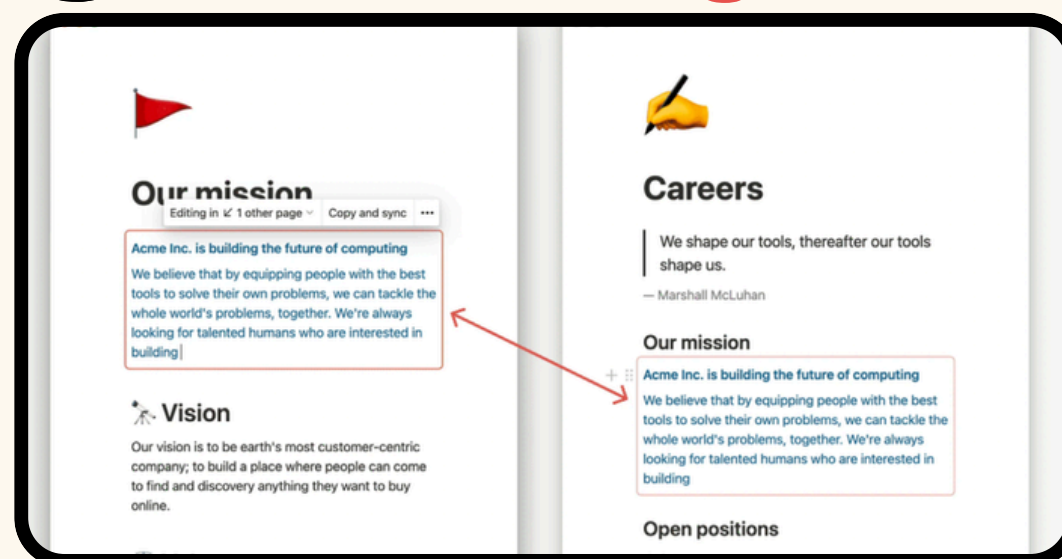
Our mission

Editing in ↙ 1 other page ˅ Copy and sync •••

Acme Inc. is building the future of computing

We believe that by equipping people with the best tools to solve their own problems, we can tackle the whole world's problems, together. We're always looking for talented humans who are interested in building

Vision

Our vision is to be earth's most customer-centric company; to build a place where people can come to find and discovery anything they want to buy online.

Careers

We shape our tools, thereafter our tools shape us.

— Marshall McLuhan

Our mission

Acme Inc. is building the future of computing

We believe that by equipping people with the best tools to solve their own problems, we can tackle the whole world's problems, together. We're always looking for talented humans who are interested in building

Open positions